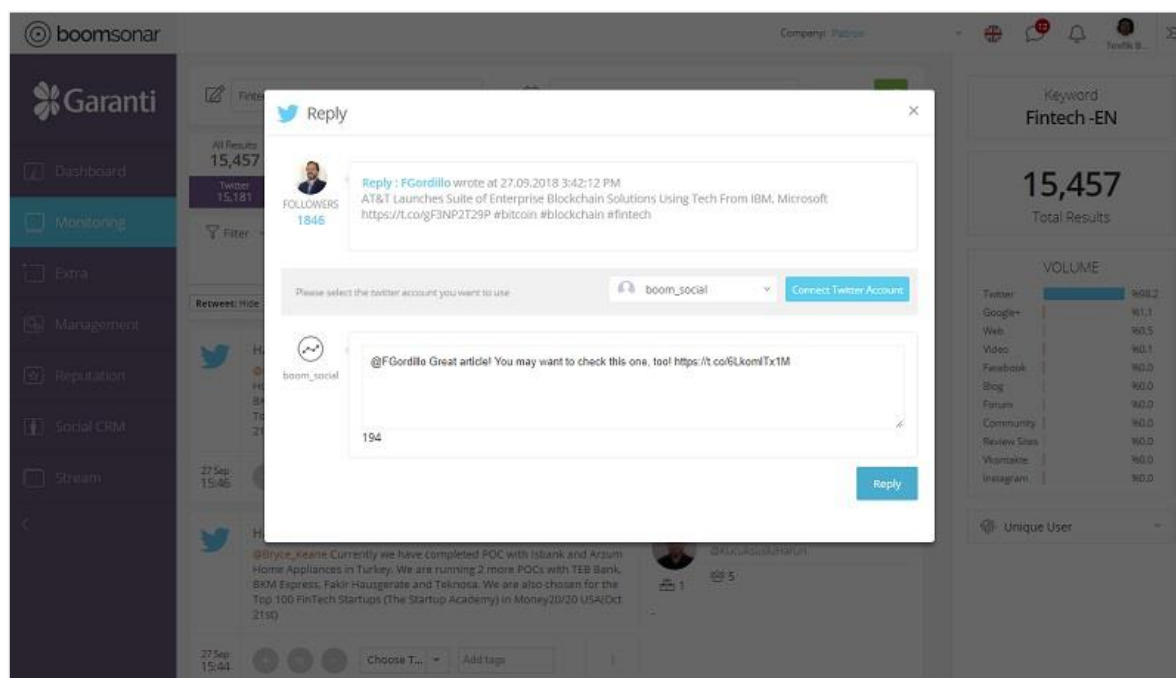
boomsonar

Company: Patron

Tevfik B...

Garanti

Dashboard

Monitoring

Extra

Management

Reputation

Social CRM

Stream

Fintech

All Results
15,457

Twitter
15,181

Filter

Retweet: Hide

27 Sep
15:46

@Bryce_Keane Currently we have completed POC with Isbank and Arzum Home Appliances in Turkey. We are running 2 more POCs with TEB Bank, BKM Express, Fakir Hausgerate and Teknosa. We are also chosen for the Top 100 FinTech Startups (The Startup Academy) in Money20/20 USA(Oct 21st)

@kucuksulukharun

1

5

27 Sep
15:44

Choose T...

Add tags

Reply

×

FOLLOWERS
1846

Reply : FGordillo wrote at 27.09.2018 3:42:12 PM
AT&T Launches Suite of Enterprise Blockchain Solutions Using Tech From IBM, Microsoft https://t.co/gF3NP2T29P #bitcoin #blockchain #fintech

Please select the twitter account you want to use

boom_social

Connect Twitter Account

boom_social

@FGordillo Great article! You may want to check this one, too! https://t.co/6LkomlTx1M

194

Reply

Keyword
Fintech -EN

15,457
Total Results

VOLUME

| | |
|---|---|
| Twitter | %98.2 |
| Google+ | %1.1 |
| Web | %0.5 |
| Video | %0.1 |
| Facebook | %0.0 |
| Blog | %0.0 |
| Forum | %0.0 |
| Community | %0.0 |
| Review Sites | %0.0 |
| Vkontakte | %0.0 |
| Instagram | %0.0 |

Unique User